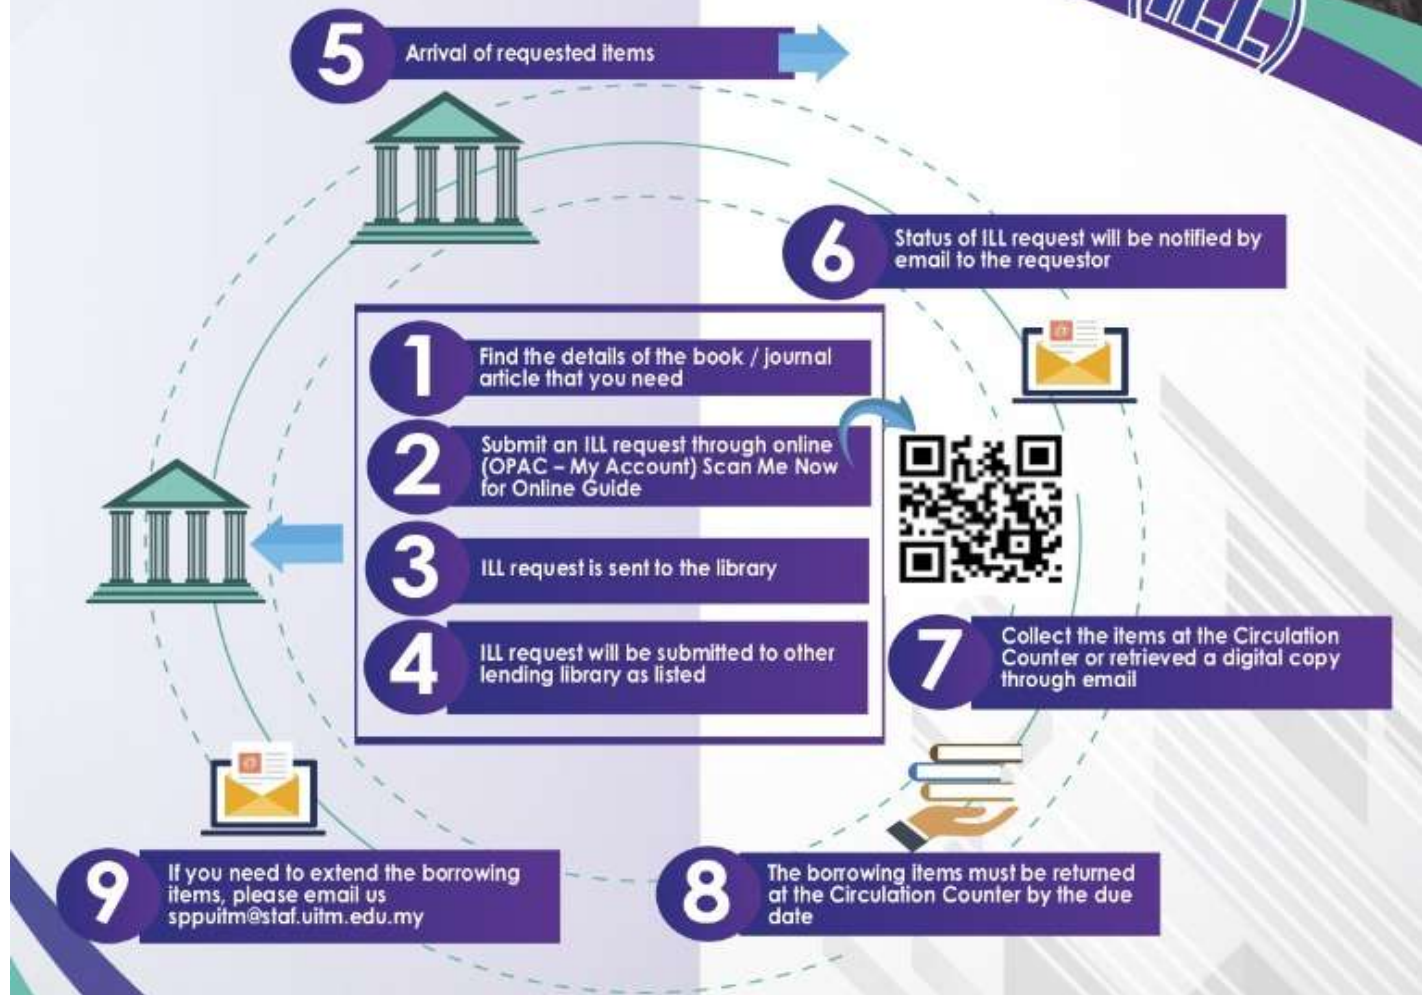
5 Arrival of requested items

6 Status of ILL request will be notified by email to the requestor

1 Find the details of the book / journal article that you need

2 Submit an ILL request through online (OPAC – My Account) Scan Me Now for Online Guide

3 ILL request is sent to the library

4 ILL request will be submitted to other lending library as listed

7 Collect the items at the Circulation Counter or retrieved a digital copy through email

9 If you need to extend the borrowing items, please email us sppuitm@staf.uitm.edu.my

8 The borrowing items must be returned at the Circulation Counter by the due date